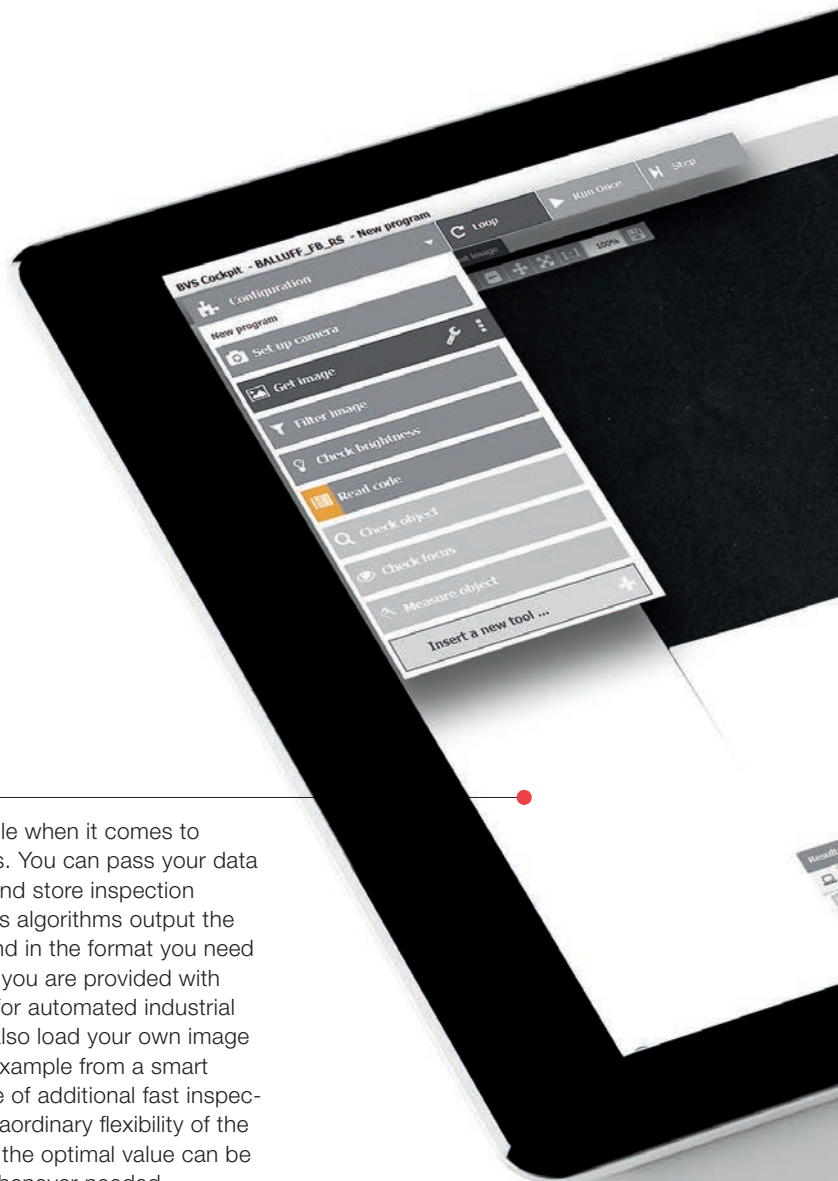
BVS Cockpit - BALLUFF_FB_RS - New program

Loop

Run Once

Step

Configuration

New program

Set up camera

Get image

Filter image

Check brightness

Read code

Check object

Check focus

Measure object

Insert a new tool ...

100%

le when it comes to s. You can pass your data nd store inspection s algorithms output the nd in the format you need you are provided with or automated industrial lso load your own image xample from a smart e of additional fast inspecaordinary flexibility of the the optimal value can be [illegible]

Result